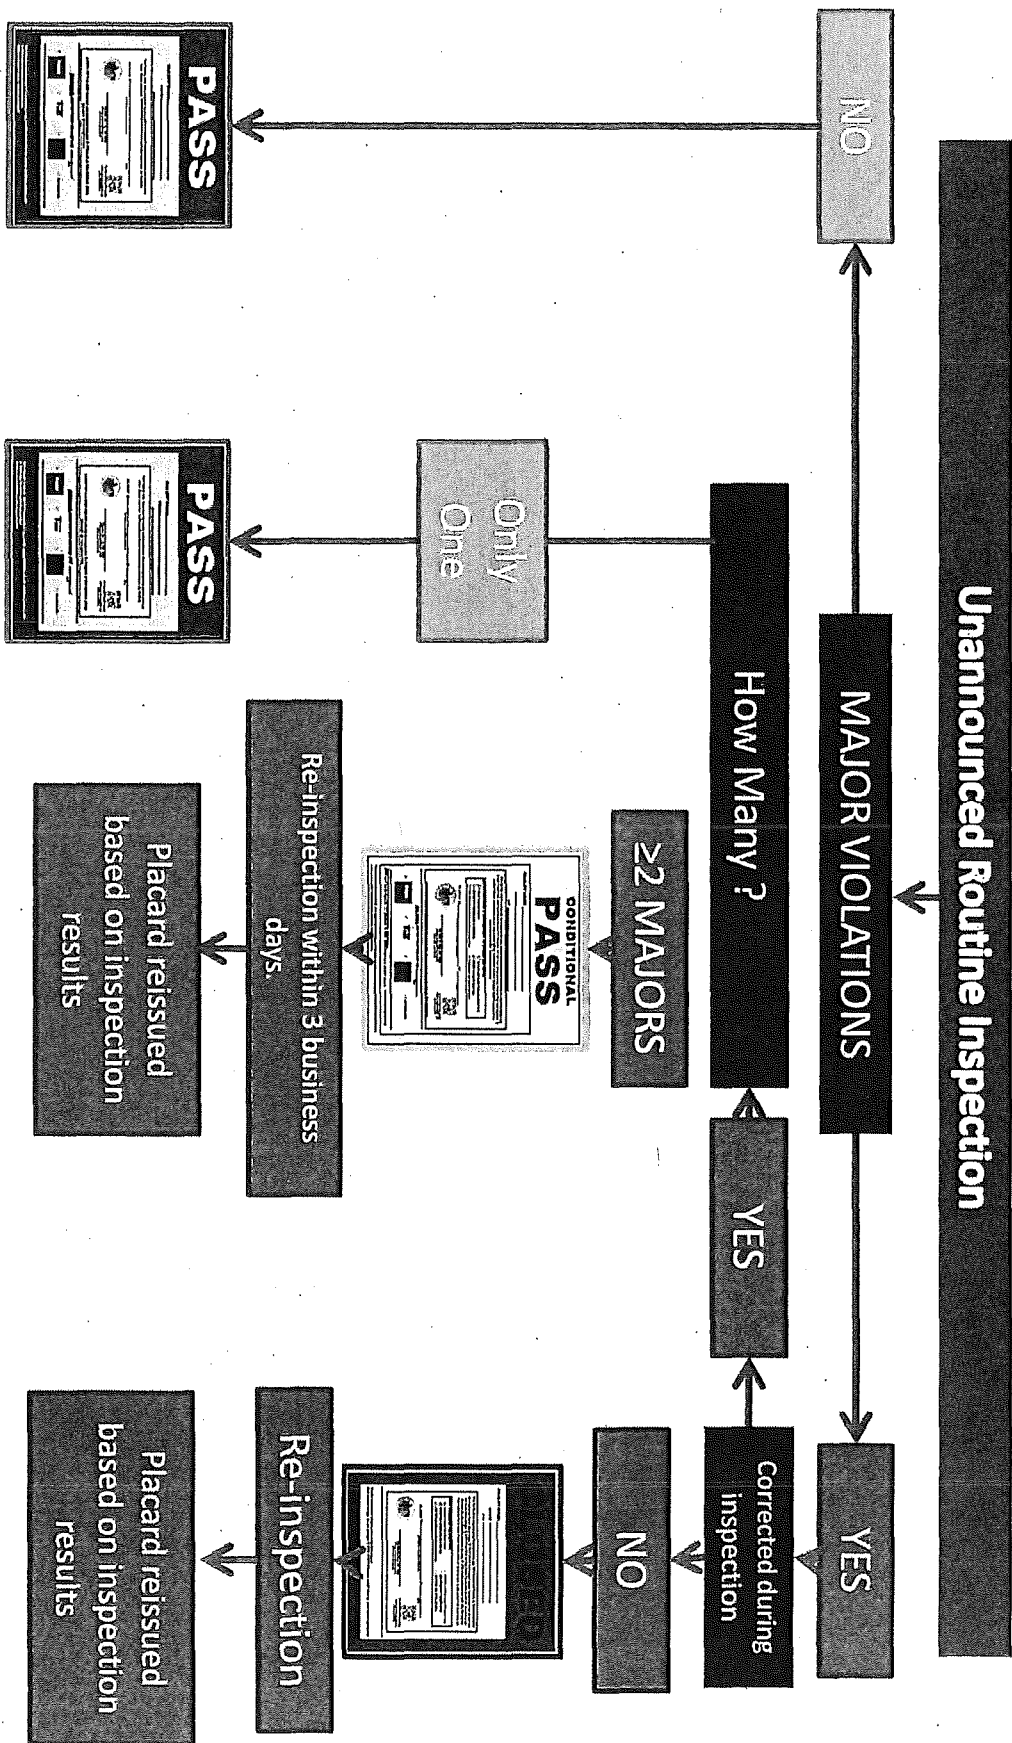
Unannounced Routine Inspection

MAJOR VIOLATIONS

NO

PASS

YES

Corrected during inspection

YES

How Many ?

Only One

PASS

≥2 MAJORS

CONDITIONAL PASS

Re-inspection within 3 business days.

Placard reissued based on inspection results

NO

CLOSED

Re-inspection

Placard reissued based on inspection results